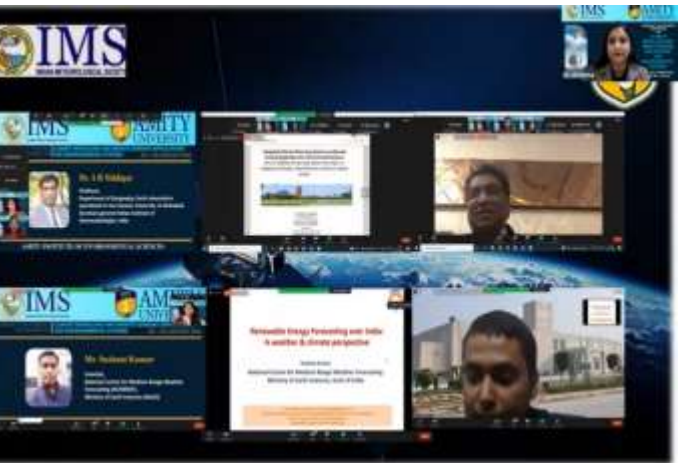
IMS
INDIAN METEOROLOGICAL SOCIETY

IMS AMITY UNIVERSITY

IMS AMITY UNIVERSITY

Dr. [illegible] Siddiqui

AMITY INSTITUTE OF ENVIRONMENTAL SCIENCES

IMS AMITY UNIVERSITY

Mr. Sushant Kumar

Renewable Energy Forecasting over India: A weather & climate perspective

National Centre for Medium Range Weather Forecasting
Ministry of Earth Sciences, Govt of India